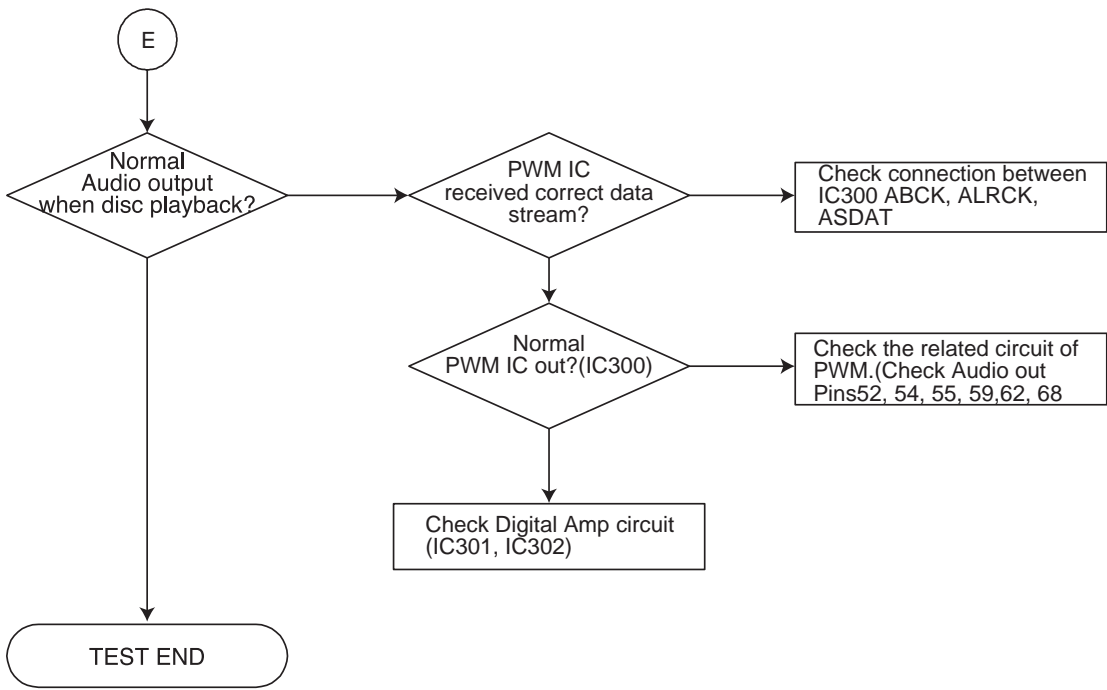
E

Normal Audio output when disc playback?

PWM IC received correct data stream?

Check connection between IC300 ABCK, ALRCK, ASDAT

Normal PWM IC out?(IC300)

Check the related circuit of PWM.(Check Audio out Pins52, 54, 55, 59,62, 68

Check Digital Amp circuit (IC301, IC302)

TEST END